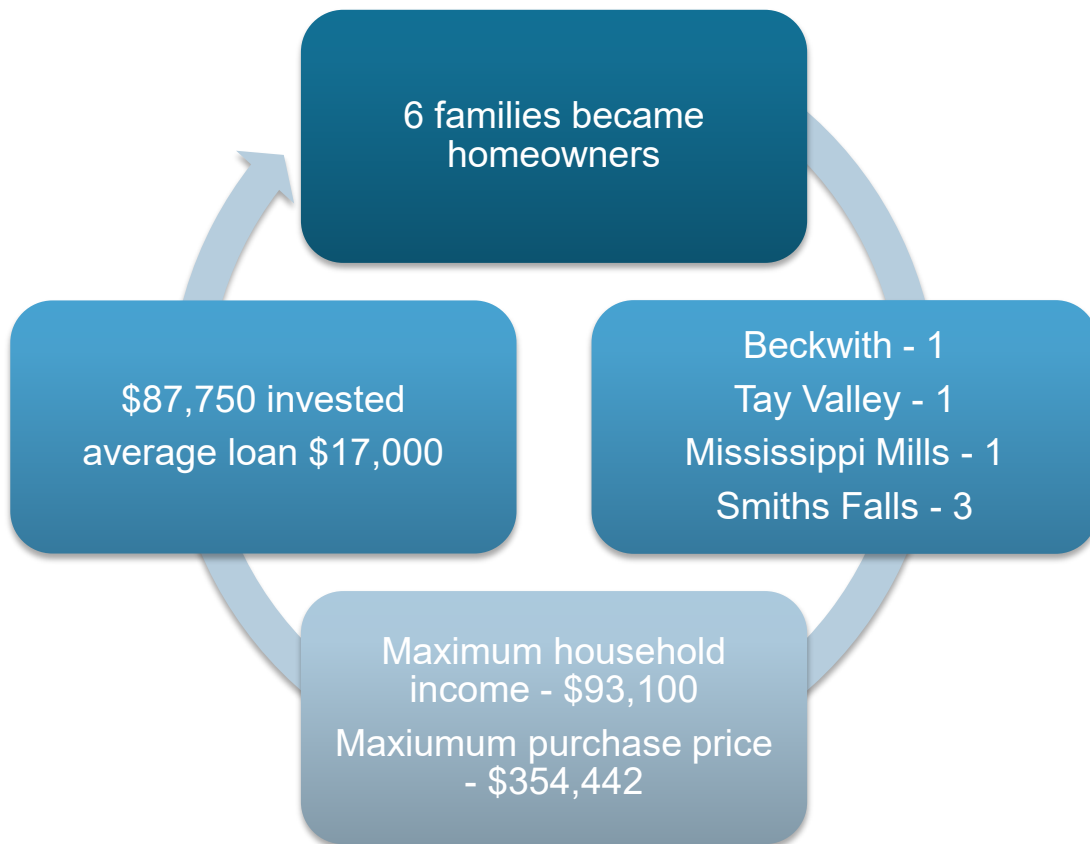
6 families became homeowners

Beckwith - 1
Tay Valley - 1
Mississippi Mills - 1
Smiths Falls - 3

Maximum household income - \$93,100
Maxiumum purchase price - \$354,442

\$87,750 invested
average loan \$17,000